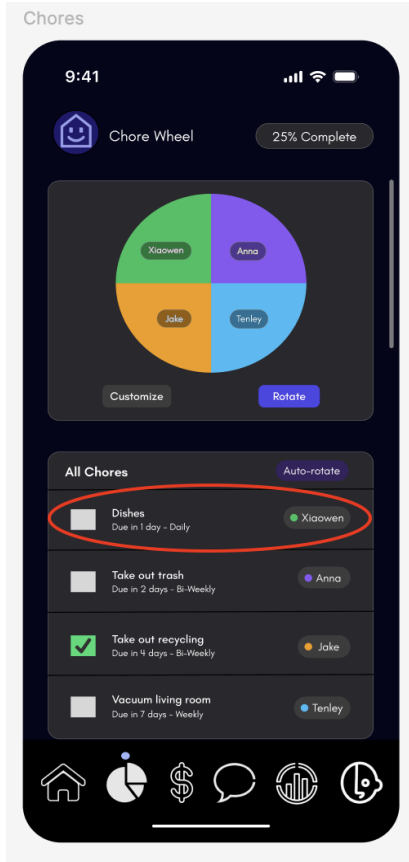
Chores

9:41

Chore Wheel

25% Complete

Xiaowen

Anna

Jake

Tenley

Customize

Rotate

All Chores

Auto-rotate

Dishes
Due in 1 day - Daily

Xiaowen

Take out trash
Due in 2 days - Bi-Weekly

Anna

Take out recycling
Due in 4 days - Bi-Weekly

Jake

Vacuum living room
Due in 7 days - Weekly

Tenley

$